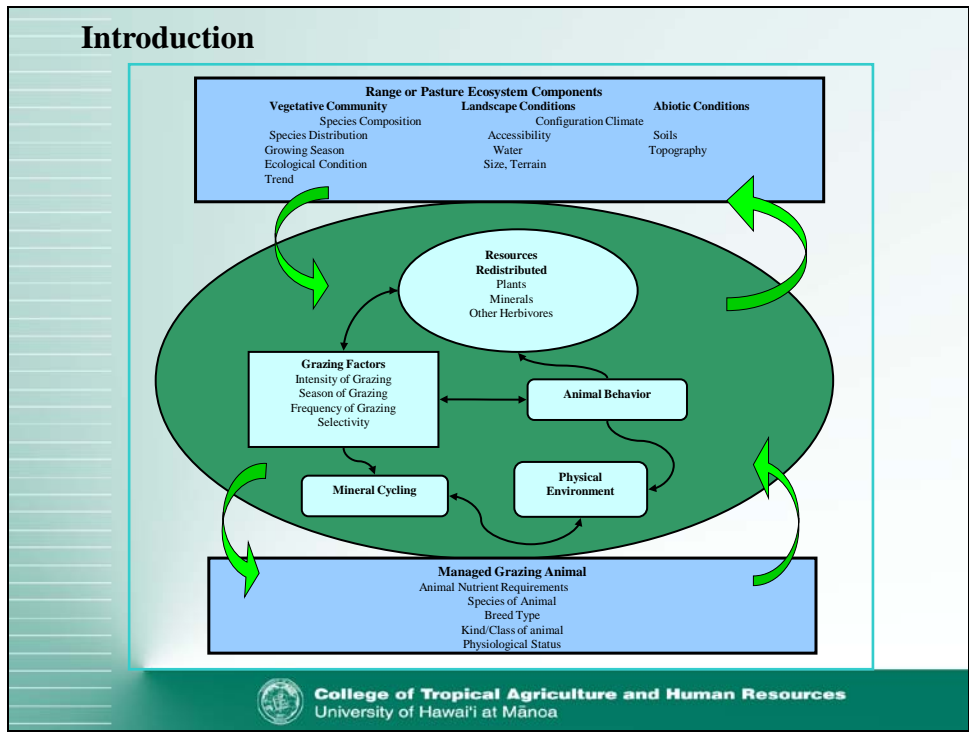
Introduction

Range or Pasture Ecosystem Components

Vegetative Community
Species Composition
Species Distribution
Growing Season
Ecological Condition
Trend

Landscape Conditions
Configuration
Accessibility
Water
Size, Terrain

Abiotic Conditions
Climate
Soils
Topography

Resources Redistributed
Plants
Minerals
Other Herbivores

Grazing Factors
Intensity of Grazing
Season of Grazing
Frequency of Grazing
Selectivity

Animal Behavior

Mineral Cycling

Physical Environment

Managed Grazing Animal
Animal Nutrient Requirements
Species of Animal
Breed Type
Kind/Class of animal
Physiological Status

College of Tropical Agriculture and Human Resources
University of Hawai'i at Mānoa